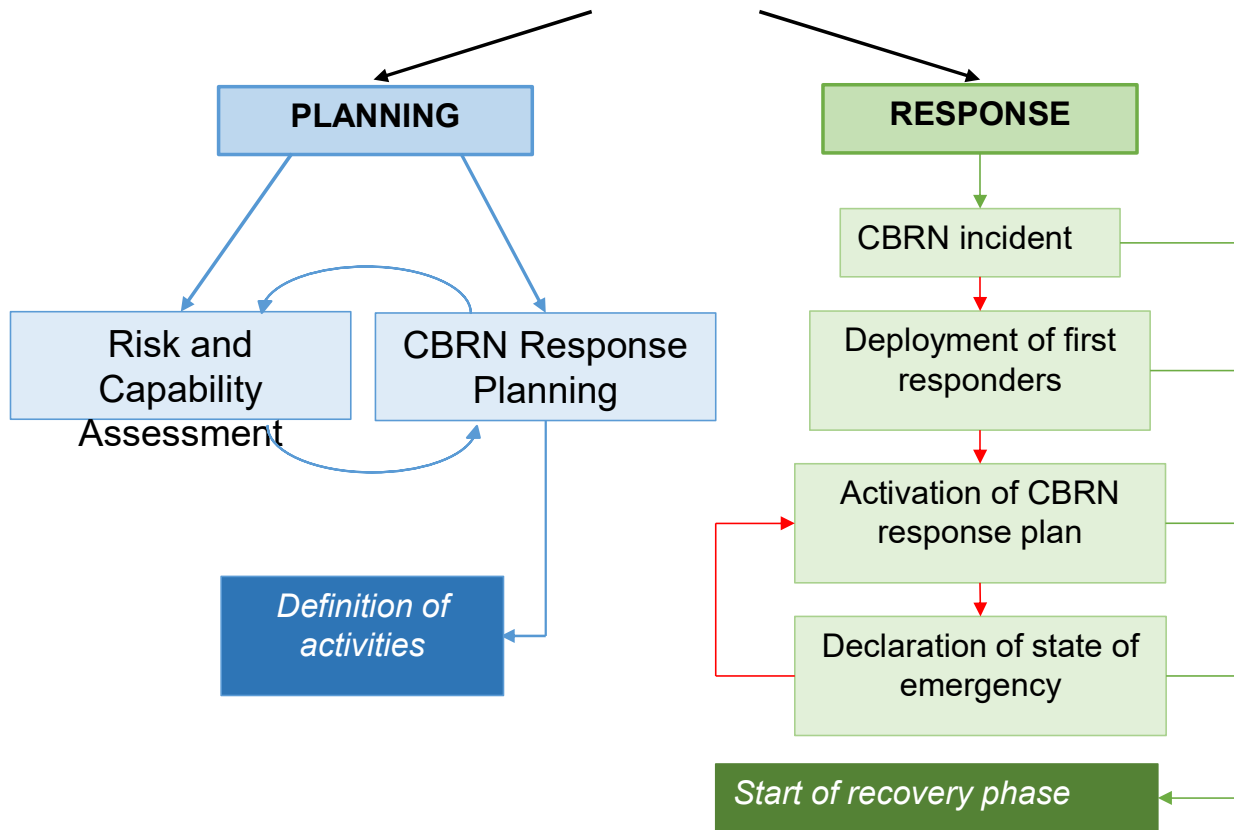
PLANNING

RESPONSE

Risk and Capability Assessment

CBRN Response Planning

Definition of activities

CBRN incident

Deployment of first responders

Activation of CBRN response plan

Declaration of state of emergency

Start of recovery phase